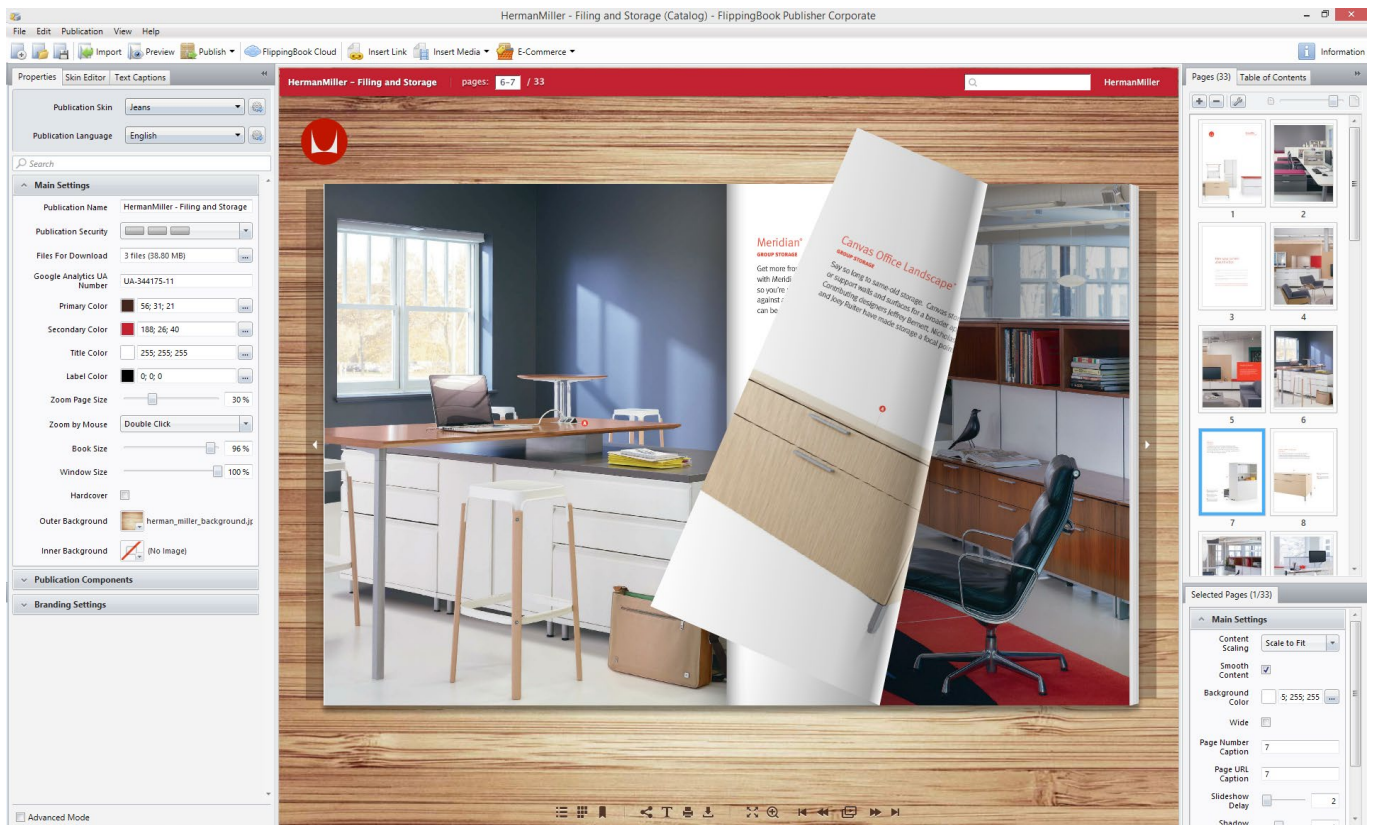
HermanMiller - Filing and Storage (Catalog) - FlippingBook Publisher Corporate

File Edit Publication View Help

Import Preview Publish FlippingBook Cloud Insert Link Insert Media E-Commerce Information

Properties Skin Editor Text Captions

Publication Skin Jeans

Publication Language English

Search

Main Settings

Publication Name HermanMiller - Filing and Storage

Publication Security

Files For Download 3 files (38.80 MB)

Google Analytics UA Number UA-344175-11

Primary Color 56; 31; 21

Secondary Color 188; 26; 40

Title Color 255; 255; 255

Label Color 0; 0; 0

Zoom Page Size 30 %

Zoom by Mouse Double Click

Book Size 96 %

Window Size 100 %

Hardcover

Outer Background herman_miller_background.jp

Inner Background (No Image)

Publication Components

Branding Settings

Advanced Mode

HermanMiller – Filing and Storage pages: 6-7 / 33 HermanMiller

Meridian®
GROUP STORAGE
Get more fro
with Meridi
so you're
against
can be

Canvas Office Landscape®
Say so long to same-old storage. Canvas sto
or support walls and surfaces for a broader
Contributing designers Jeffrey Bernett, Nicho
and Joey Ruiter have made storage a local poi

Pages (33) Table of Contents

1 2 3 4 5 6 7 8

Selected Pages (1/33)

Main Settings

Content Scaling Scale to Fit

Smooth Content

Background Color 5; 255; 255

Wide

Page Number Caption 7

Page URL Caption 7

Slideshow Delay 2

Shadow